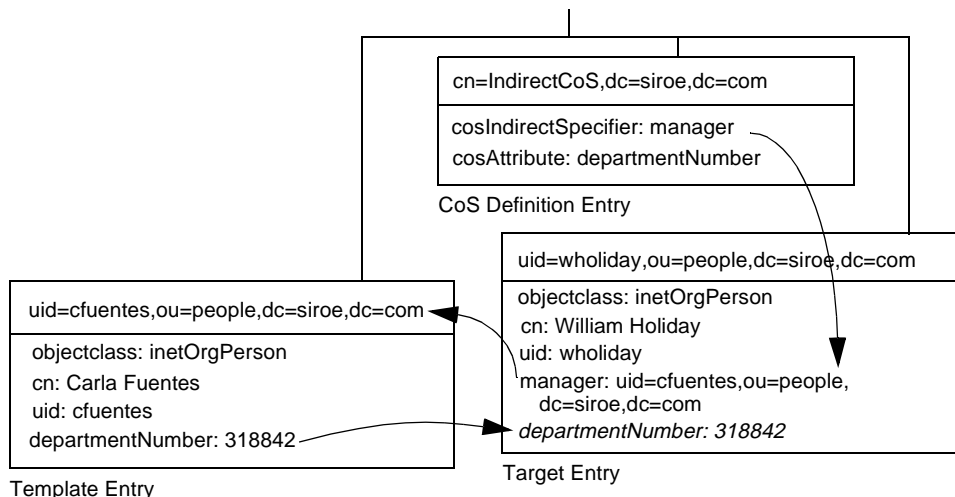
cn=IndirectCoS,dc=siroe,dc=com

cosIndirectSpecifier: manager
cosAttribute: departmentNumber

CoS Definition Entry

uid=wholiday,ou=people,dc=siroe,dc=com

objectclass: inetOrgPerson
cn: William Holiday
uid: wholiday
manager: uid=cfuentes,ou=people, dc=siroe,dc=com
*departmentNumber: 318842*

Target Entry

uid=cfuentes,ou=people,dc=siroe,dc=com

objectclass: inetOrgPerson
cn: Carla Fuentes
uid: cfuentes
departmentNumber: 318842

Template Entry